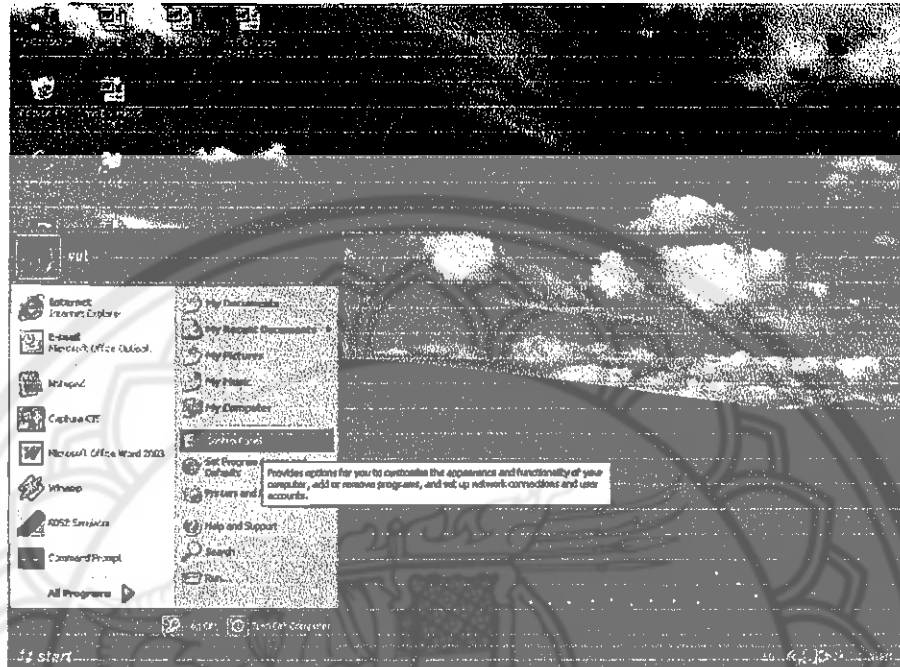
vut

Internet
Internet Explorer

E-mail
Microsoft Office Outlook

Notepad

Capture CE

Microsoft Office Word 2003

Winamp

ADSL Services

Command Prompt

All Programs

My Documents

My Recent Documents

My Pictures

My Music

My Computer

Control Panel

Set Program Access and Defaults

Printers and Faxes

Provides options for you to customize the appearance and functionality of your computer, add or remove programs, and set up network connections and user accounts.

Help and Support

Search

Run...

Log Off

Turn Off Computer

start